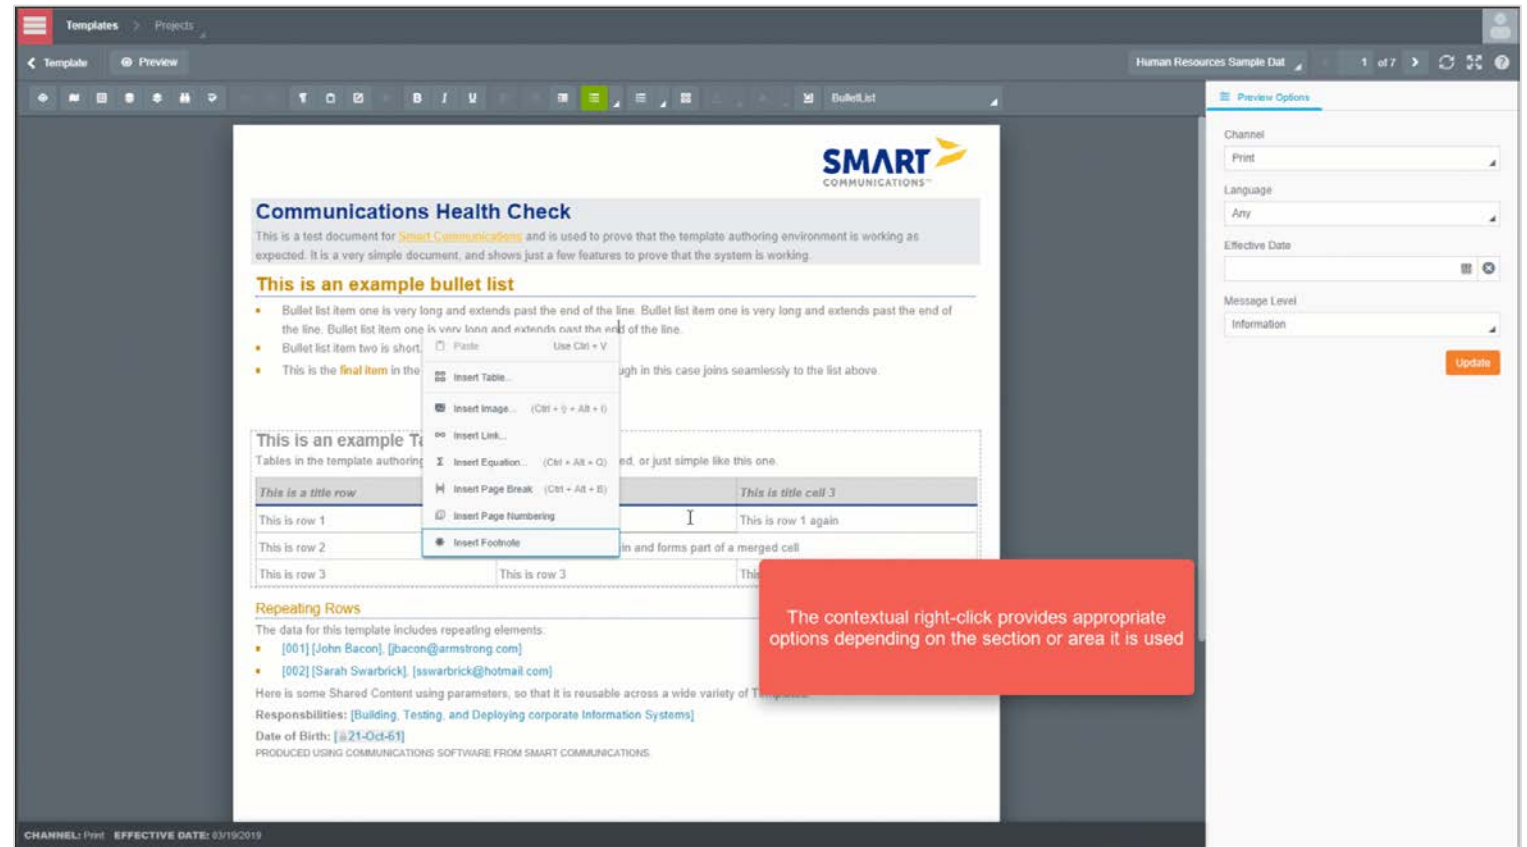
Templates > Projects

Template Preview

Human Resources Sample Dat 1 of 7

BulletList

Preview Options

Channel
Print

Language
Any

Effective Date

Message Level
Information

Update

SMART COMMUNICATIONS

Communications Health Check

This is a test document for Smart Communications and is used to prove that the template authoring environment is working as expected. It is a very simple document, and shows just a few features to prove that the system is working.

This is an example bullet list

- Bullet list item one is very long and extends past the end of the line. Bullet list item one is very long and extends past the end of the line. Bullet list item one is very long and extends past the end of the line.
- Bullet list item two is short.
- This is the final item in the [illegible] gh in this case joins seamlessly to the list above.

Paste Use Ctrl + V
Insert Table...
Insert Image... (Ctrl + ⇧ + Alt + I)
Insert Link...
Insert Equation... (Ctrl + Alt + Q)
Insert Page Break (Ctrl + Alt + B)
Insert Page Numbering
Insert Footnote

This is an example Ta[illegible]

Tables in the template authoring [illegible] ed, or just simple like this one.

| This is a title row | | This is title cell 3 |
|---|---|---|
| This is row 1 | | This is row 1 again |
| This is row 2 | in and forms part of a merged cell | |
| This is row 3 | This is row 3 | This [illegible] |

The contextual right-click provides appropriate options depending on the section or area it is used

Repeating Rows

The data for this template includes repeating elements.

- [001] [John Bacon], [jbacon@armstrong.com]
- [002] [Sarah Swarbrick], [sswarbrick@hotmail.com]

Here is some Shared Content using parameters, so that it is reusable across a wide variety of T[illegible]

Responsbilities: [Building, Testing, and Deploying corporate Information Systems]

Date of Birth: [21-Oct-61]

PRODUCED USING COMMUNICATIONS SOFTWARE FROM SMART COMMUNICATIONS

CHANNEL: Print EFFECTIVE DATE: 03/19/2019